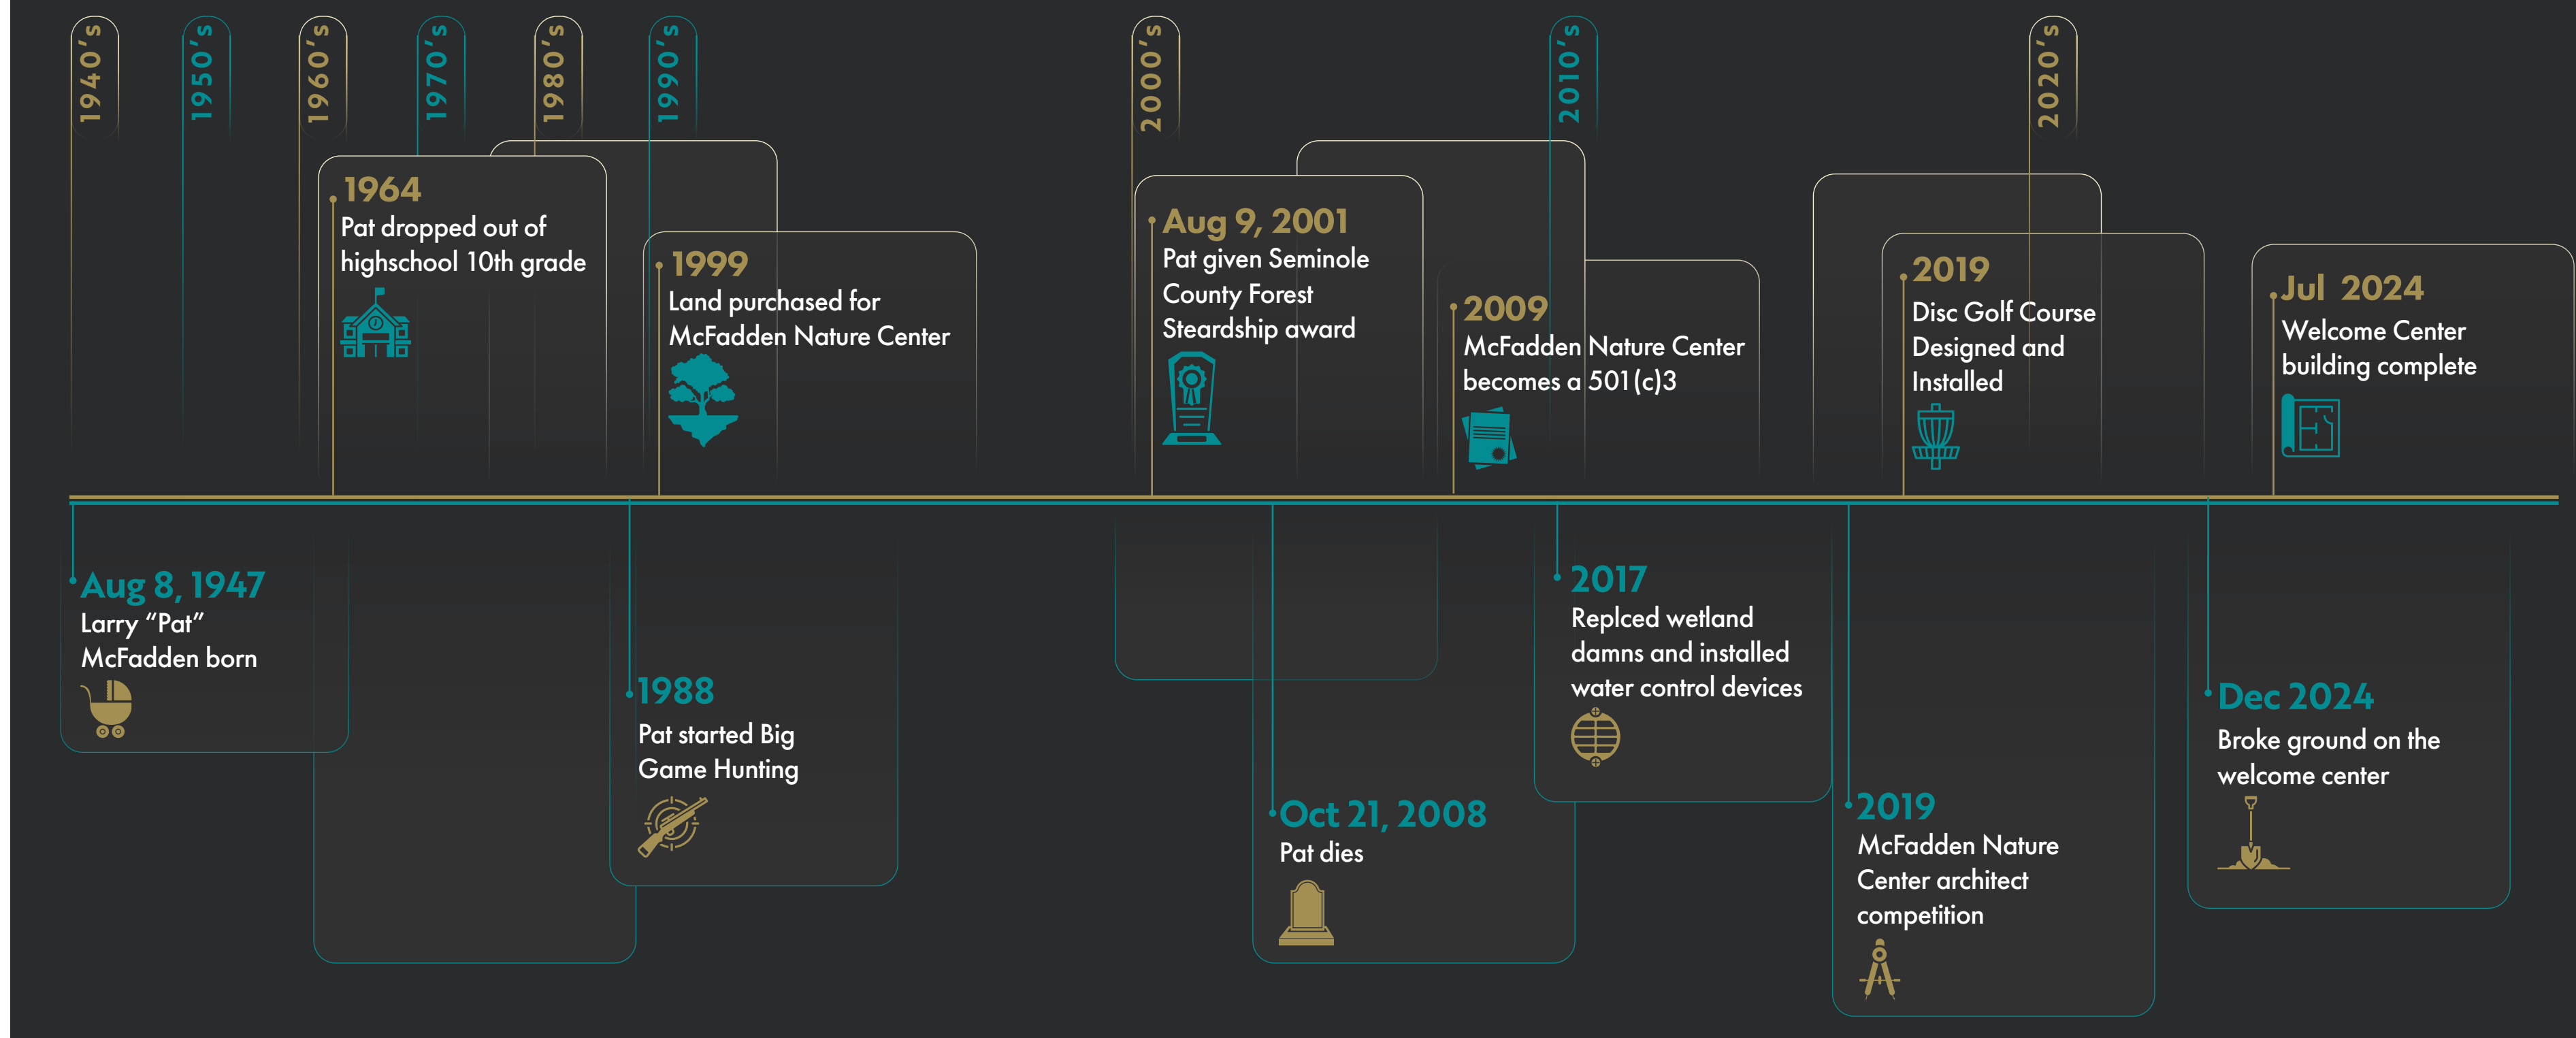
1940's
1950's
1960's
1970's
1980's
1990's
2000's
2010's
2020's

1964
Pat dropped out of highschool 10th grade

1999
Land purchased for McFadden Nature Center

Aug 9, 2001
Pat given Seminole County Forest Steardship award

2009
McFadden Nature Center becomes a 501(c)3

2019
Disc Golf Course Designed and Installed

Jul 2024
Welcome Center building complete

Aug 8, 1947
Larry "Pat" McFadden born

1988
Pat started Big Game Hunting

Oct 21, 2008
Pat dies

2017
Replced wetland damns and installed water control devices

2019
McFadden Nature Center architect competition

Dec 2024
Broke ground on the welcome center